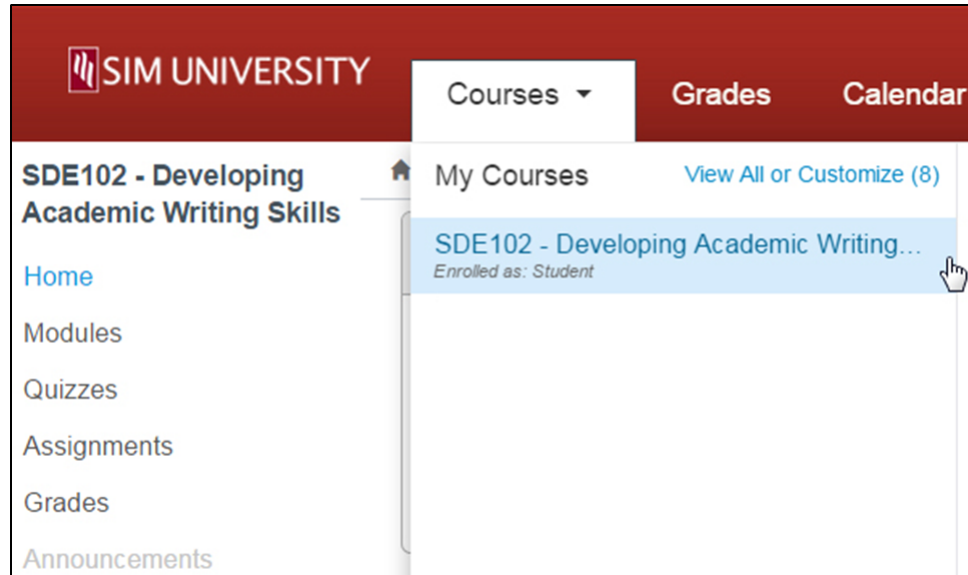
SIM UNIVERSITY

Courses

Grades

Calendar

SDE102 - Developing Academic Writing Skills

Home

Modules

Quizzes

Assignments

Grades

Announcements

My Courses

View All or Customize (8)

SDE102 - Developing Academic Writing...

Enrolled as: Student